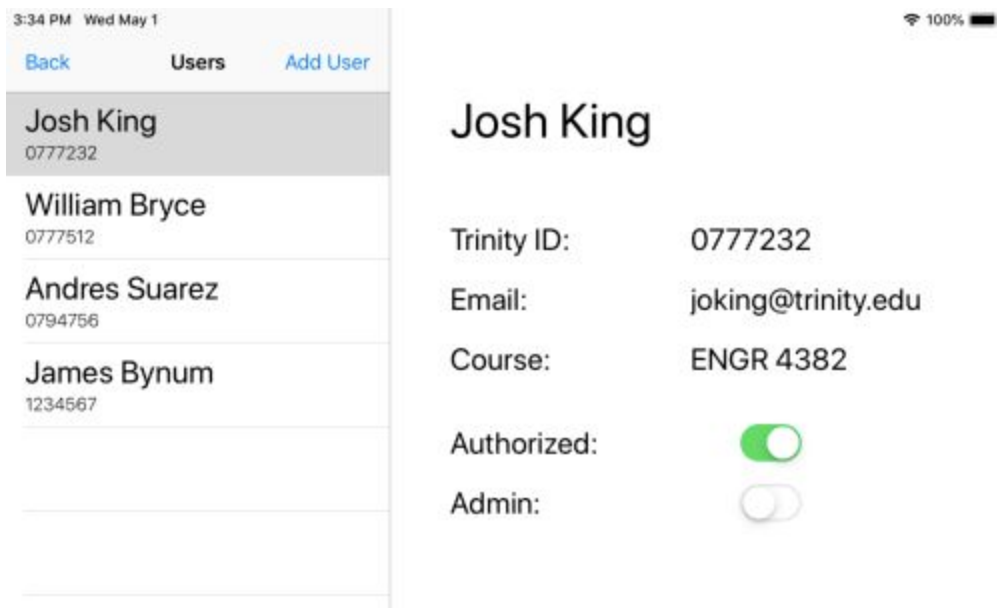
3:34 PM Wed May 1

100%

Back Users Add User

Josh King
0777232

William Bryce
0777512

Andres Suarez
0794756

James Bynum
1234567

Josh King

Trinity ID: 0777232

Email: joking@trinity.edu

Course: ENGR 4382

Authorized:

Admin: